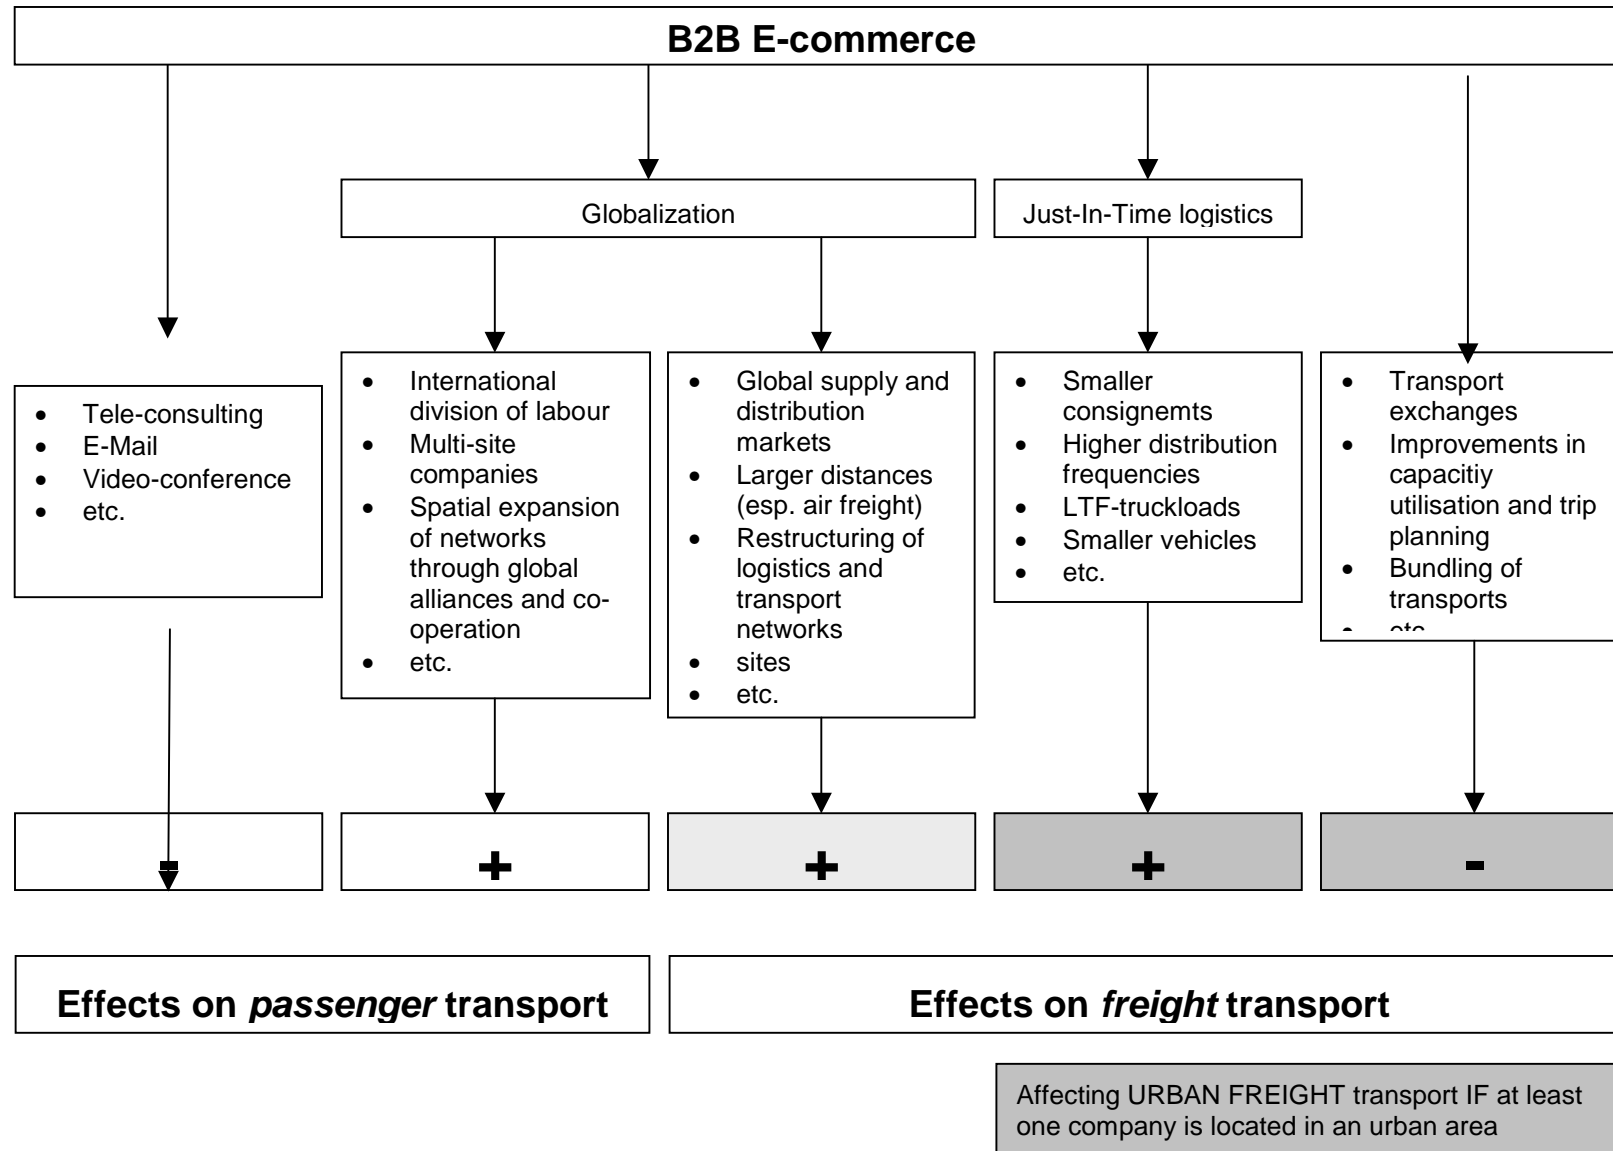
B2B E-commerce

Globalization

Just-In-Time logistics

- Tele-consulting
- E-Mail
- Video-conference
- etc.

- International division of labour
- Multi-site companies
- Spatial expansion of networks through global alliances and co-operation
- etc.

- Global supply and distribution markets
- Larger distances (esp. air freight)
- Restructuring of logistics and transport networks
- sites
- etc.

- Smaller consignemts
- Higher distribution frequencies
- LTF-truckloads
- Smaller vehicles
- etc.

- Transport exchanges
- Improvements in capacitiy utilisation and trip planning
- Bundling of transports
- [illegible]

-

+

+

+

-

Effects on *passenger* transport

Effects on *freight* transport

Affecting URBAN FREIGHT transport IF at least one company is located in an urban area